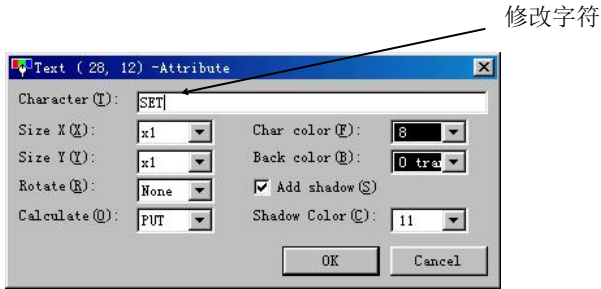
修改字符

Text ( 28, 12) -Attribute

Character (T): SET

Size X (X): x1

Size Y (Y): x1

Rotate (R): None

Calculate (O): PUT

Char color (F): 8

Back color (B): 0 tra

Add shadow (S)

Shadow Color (C): 11

OK

Cancel